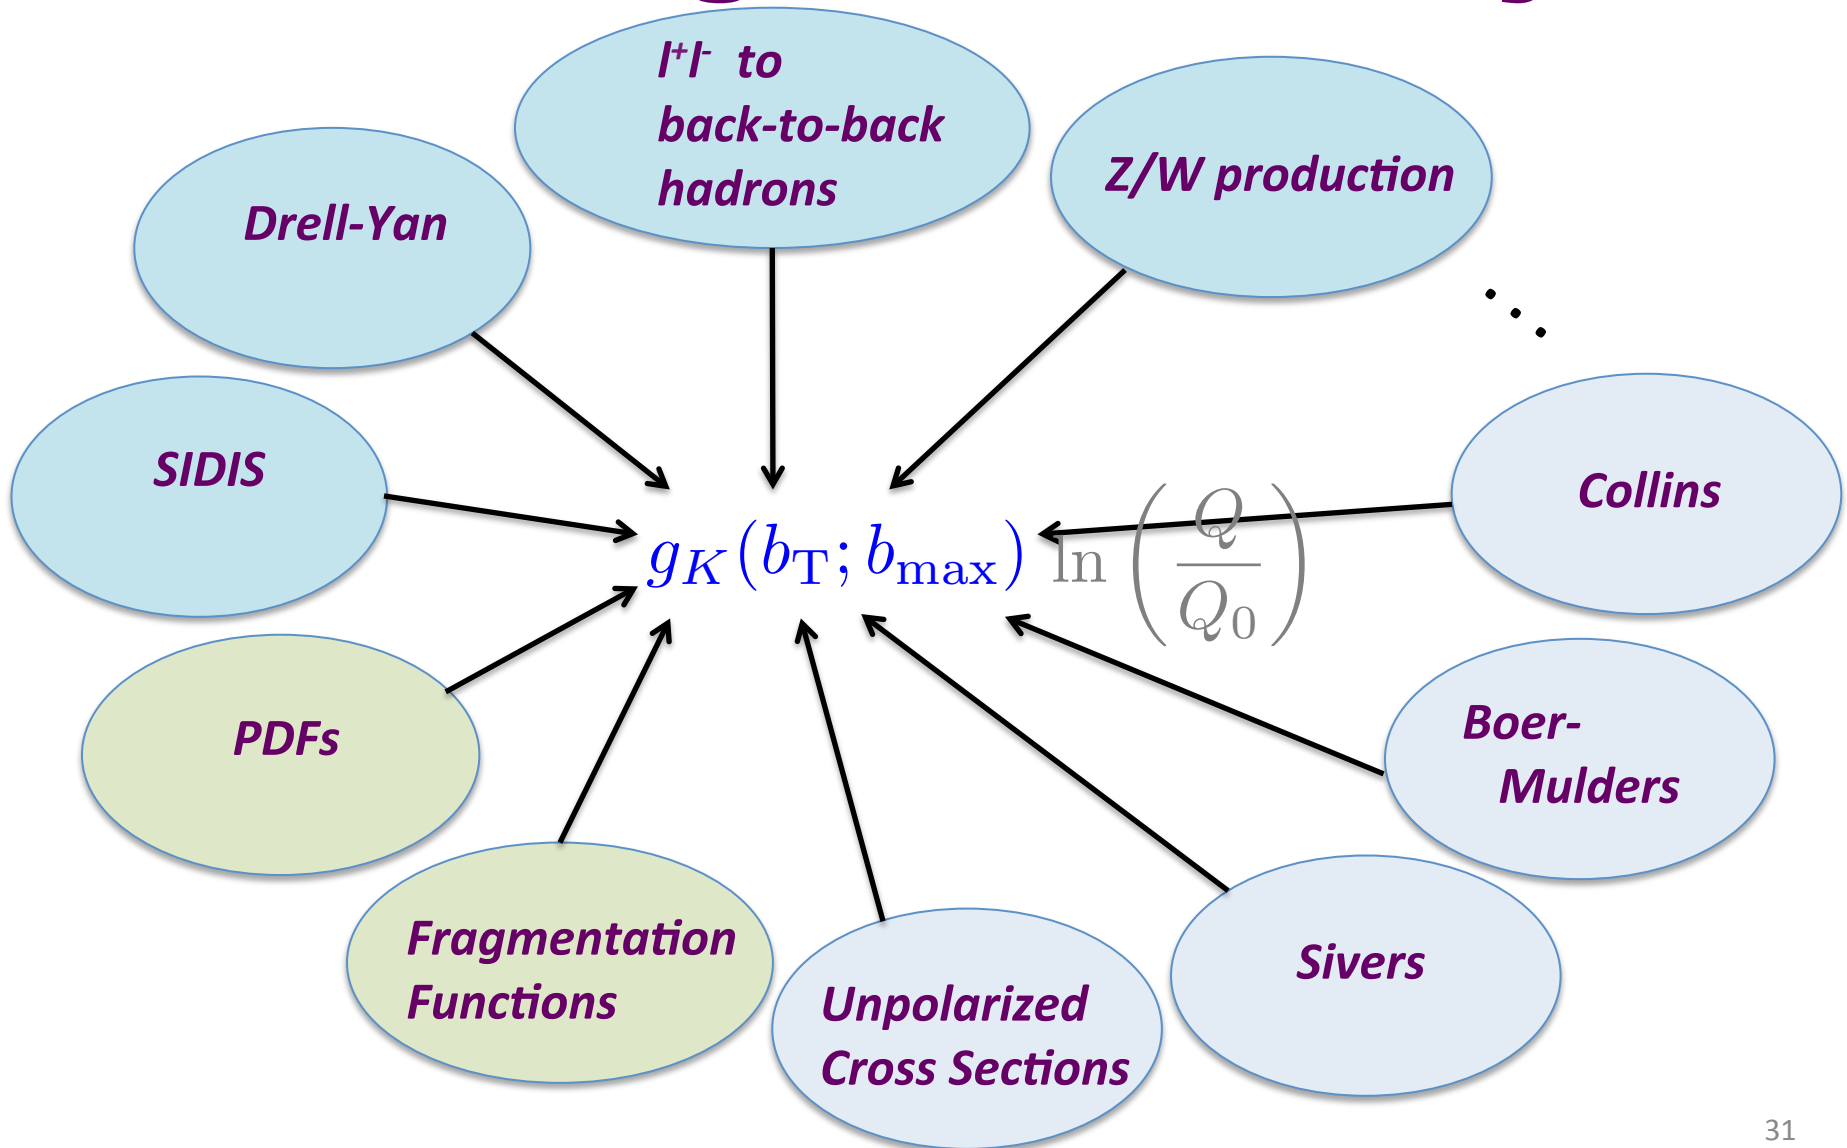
$l^+l^-$ to back-to-back hadrons

Drell-Yan

Z/W production

...

SIDIS

$g_K(b_T; b_{max}) \ln\left(\frac{Q}{Q_0}\right)$

Collins

PDFs

Boer-Mulders

Fragmentation Functions

Unpolarized Cross Sections

Sivers

31